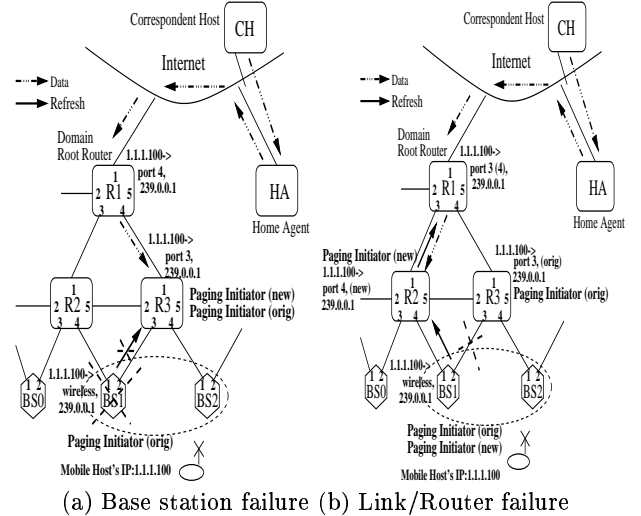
Correspondent Host
CH
Internet
Data
Refresh
Domain Root Router
1.1.1.100-> port 4, 239.0.0.1
1
2 R1 5
3 4
HA
Home Agent
1.1.1.100-> port 3, 239.0.0.1
1
2 R2 5
3 4
1
2 R3 5
3 4
Paging Initiator (new)
Paging Initiator (orig)
1.1.1.100-> wireless, 239.0.0.1
1 2
BS0
1 2
BS1
1 2
BS2
Paging Initiator (orig)
Mobile Host's IP:1.1.1.100

Correspondent Host
CH
Internet
Data
Refresh
Domain Root Router
1.1.1.100-> port 3 (4), 239.0.0.1
1
2 R1 5
3 4
HA
Home Agent
Paging Initiator (new)
1.1.1.100-> port 4, (new) 239.0.0.1
1.1.1.100-> port 3, (orig) 239.0.0.1
1
2 R2 5
3 4
1
2 R3 5
3 4
Paging Initiator (orig)
1.1.1.100-> wireless, 239.0.0.1
1 2
BS0
1 2
BS1
1 2
BS2
Paging Initiator (orig)
Paging Initiator (new)
Mobile Host's IP:1.1.1.100

(a) Base station failure (b) Link/Router failure